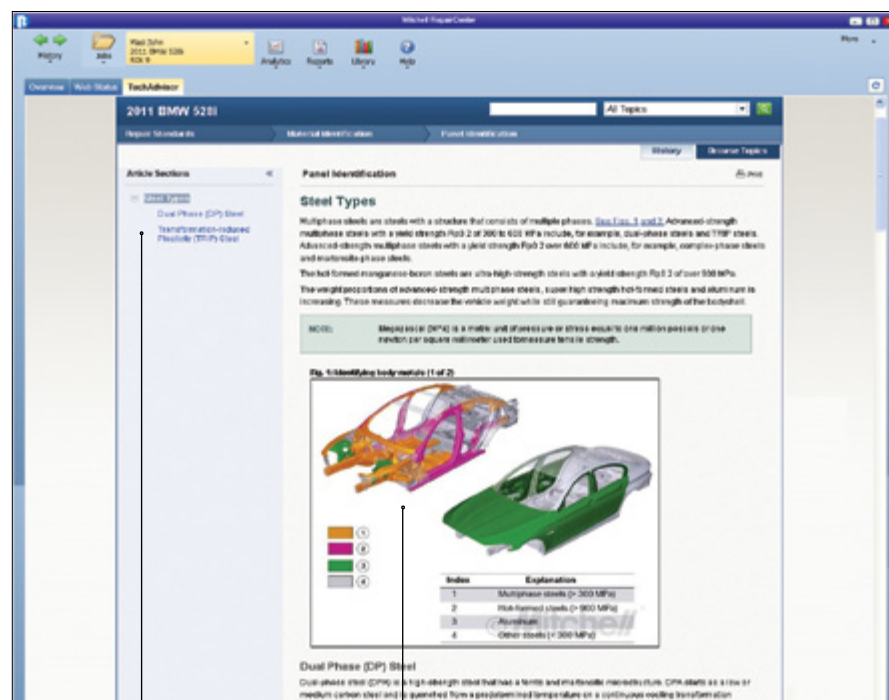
Mitchell RepairCenter

History

Jobs

2011 BMW 528i

Analytics

Reports

Library

Help

Overview

Web Status

TechAdvisor

2011 BMW 528I

All Topics

Repair Standards

Material Identification

Panel Identification

History

Browse Topics

Article Sections

Steel Types

Dual Phase (DP) Steel

Transformation-induced Plasticity (TRIP) Steel

Panel Identification

Print

Steel Types

Multiphase steels are steels with a structure that consists of multiple phases. See Figs. 1 and 2. Advanced-strength multiphase steels with a yield strength Rp0.2 of 300 to 600 MPa include, for example, dual-phase steels and TRIP steels. Advanced-strength multiphase steels with a yield strength Rp0.2 over 600 MPa include, for example, complex-phase steels and martensite-phase steels.

The hot-formed manganese-boron steels are ultra-high-strength steels with a yield strength Rp0.2 of over 900 MPa.

The weight proportions of advanced-strength multiphase steels, super high strength hot-formed steels and aluminum is increasing. These measures decrease the vehicle weight while still guaranteeing maximum strength of the bodyshell.

NOTE:

Megapascal (MPa) is a metric unit of pressure or stress equal to one million pascals or one newton per square millimeter used to measure tensile strength.

Fig. 1: Identifying body metals (1 of 2)

1

2

3

4

| Index | Explanation |
|---|---|
| 1 | Multiphase steels (> 300 MPa) |
| 2 | Hot-formed steels (> 900 MPa) |
| 3 | Aluminum |
| 4 | Other steels (< 300 MPa) |

Mitchell

Dual Phase (DP) Steel

Dual phase steel (DPS) is a high-strength steel that has a ferrite and martensitic microstructure. DPS starts as a low or medium carbon steel and is quenched from a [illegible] temperature on a continuous cooling transformation